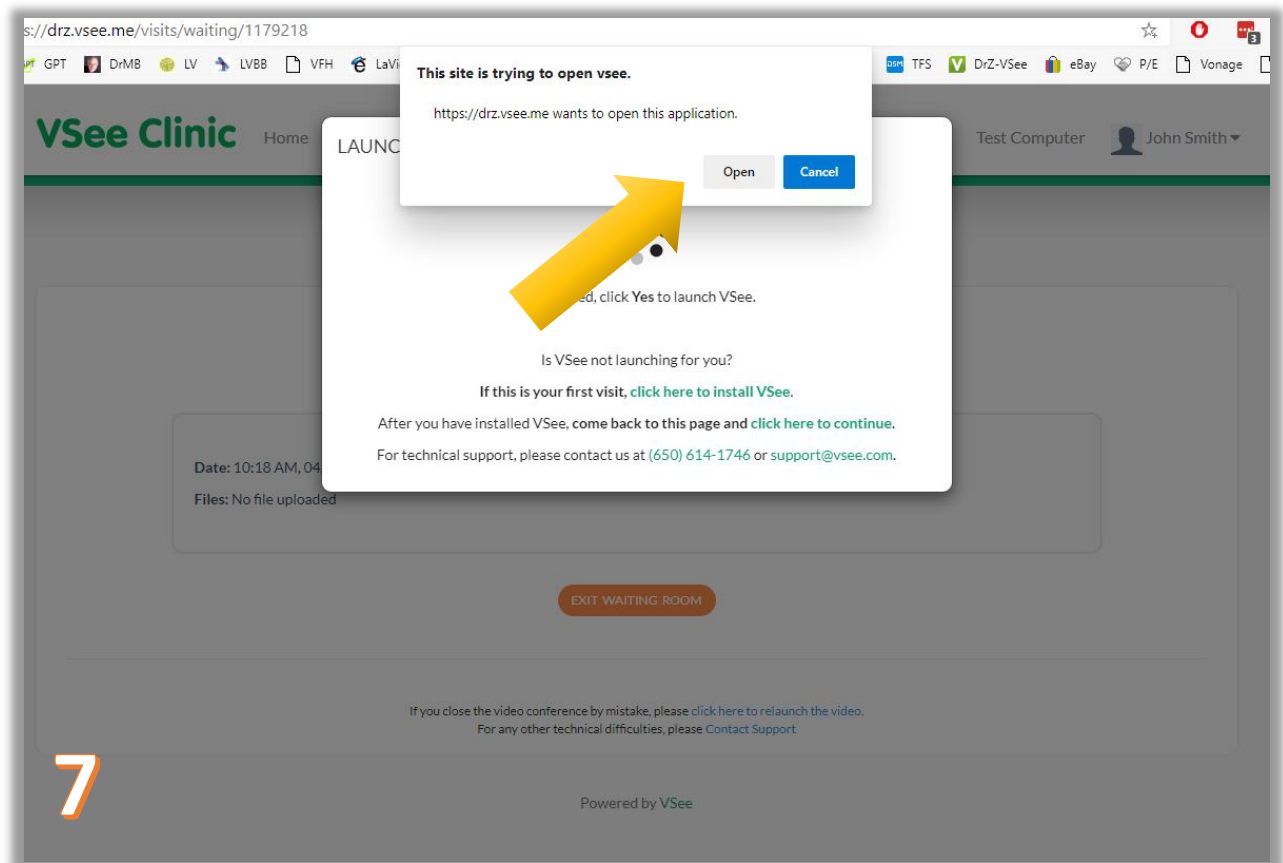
s://drz.vsee.me/visits/waiting/1179218

GPT DrMB LV LVBB VFH LaVi TFS DrZ-VSee eBay P/E Vonage

This site is trying to open vsee.

https://drz.vsee.me wants to open this application.

Open Cancel

VSee Clinic Home

Test Computer John Smith

LAUNC

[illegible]ed, click **Yes** to launch VSee.

Is VSee not launching for you?

**If this is your first visit, click here to install VSee.**

After you have installed VSee, **come back to this page and click here to continue**.

For technical support, please contact us at (650) 614-1746 or support@vsee.com.

**Date:** 10:18 AM, 04

**Files:** No file uploaded

EXIT WAITING ROOM

If you close the video conference by mistake, please click here to relaunch the video.
For any other technical difficulties, please Contact Support

7

Powered by VSee